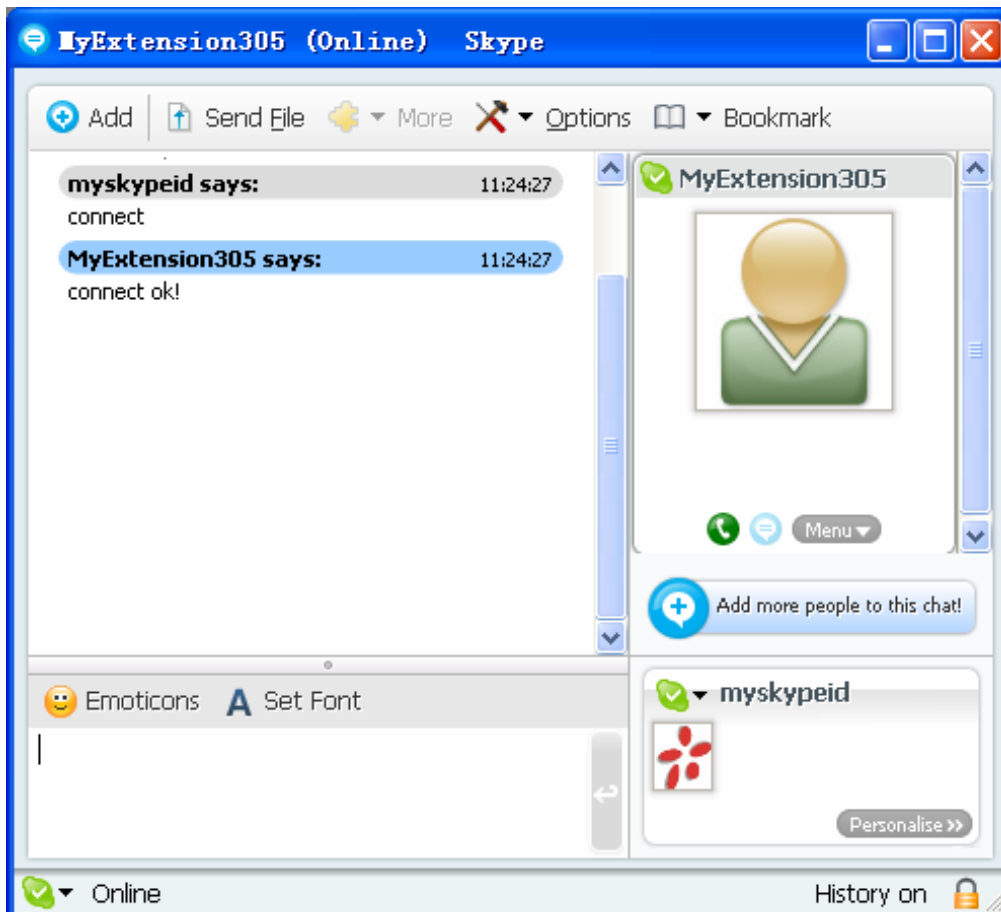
MyExtension305 (Online) Skype

Add Send File More Options Bookmark

myskypeid says: 11:24:27
connect

MyExtension305 says: 11:24:27
connect ok!

MyExtension305

Menu

Add more people to this chat!

Emoticons Set Font

myskypeid

Personalise »

Online History on